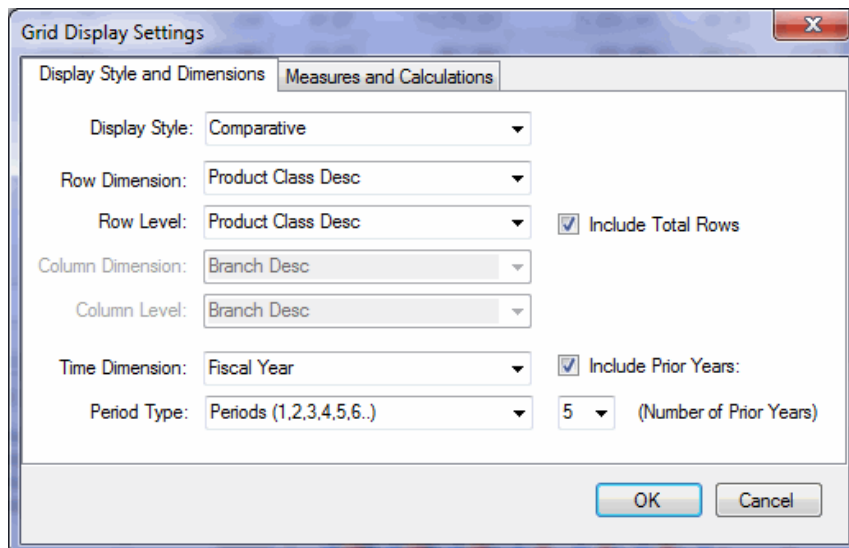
Grid Display Settings

Display Style and Dimensions | Measures and Calculations

Display Style: Comparative

Row Dimension: Product Class Desc

Row Level: Product Class Desc

Include Total Rows

Column Dimension: Branch Desc

Column Level: Branch Desc

Time Dimension: Fiscal Year

Include Prior Years:

Period Type: Periods (1,2,3,4,5,6..)

5

(Number of Prior Years)

OK

Cancel